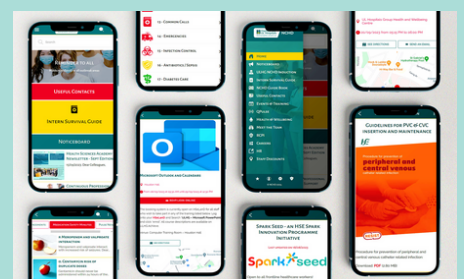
Welcome to all

Useful Contacts

Intern Survival Guide

Noticeboard

Common Calls

Emergencies

Infection Control

Antibiotics / Sepsis

Diabetes Care

Home

Noticeboard

Useful Contacts

Intern Survival Guide

Microsoft Outlook and Calendars

Spark Seed - an HSE Spark Innovation Programme Initiative

Spark seed

Guidelines for PVC & CVC Insertion and Maintenance

peripheral and central venous